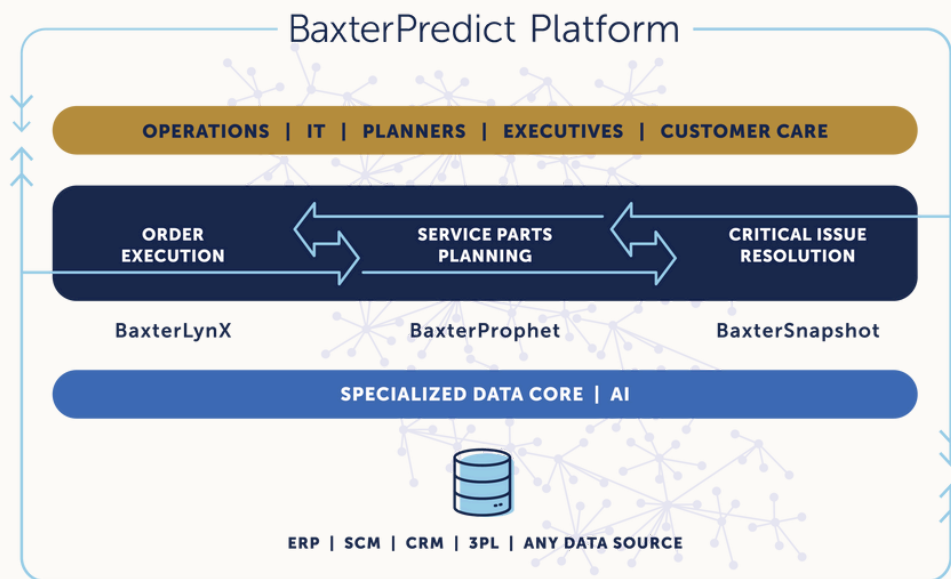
BaxterPredict Platform

OPERATIONS | IT | PLANNERS | EXECUTIVES | CUSTOMER CARE

ORDER EXECUTION

SERVICE PARTS PLANNING

CRITICAL ISSUE RESOLUTION

BaxterLynX

BaxterProphet

BaxterSnapshot

SPECIALIZED DATA CORE | AI

ERP | SCM | CRM | 3PL | ANY DATA SOURCE